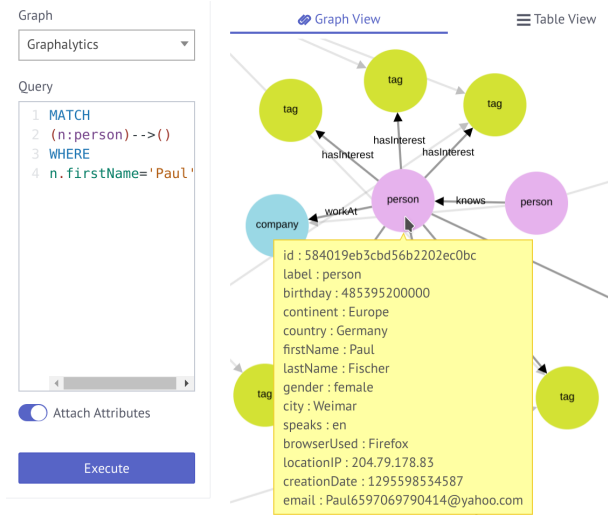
Graph

Graphalytics

Query

1 MATCH
2 (n:person)-->()
3 WHERE
4 n.firstName='Paul'

Attach Attributes

Execute

Graph View

Table View

tag

tag

tag

hasInterest

hasInterest

hasInterest

company

workAt

person

knows

person

id : 584019eb3cbd56b2202ec0bc
label : person
birthday : 485395200000
continent : Europe
country : Germany
firstName : Paul
lastName : Fischer
gender : female
city : Weimar
speaks : en
browserUsed : Firefox
locationIP : 204.79.178.83
creationDate : 1295598534587
email : Paul6597069790414@yahoo.com

tag

tag